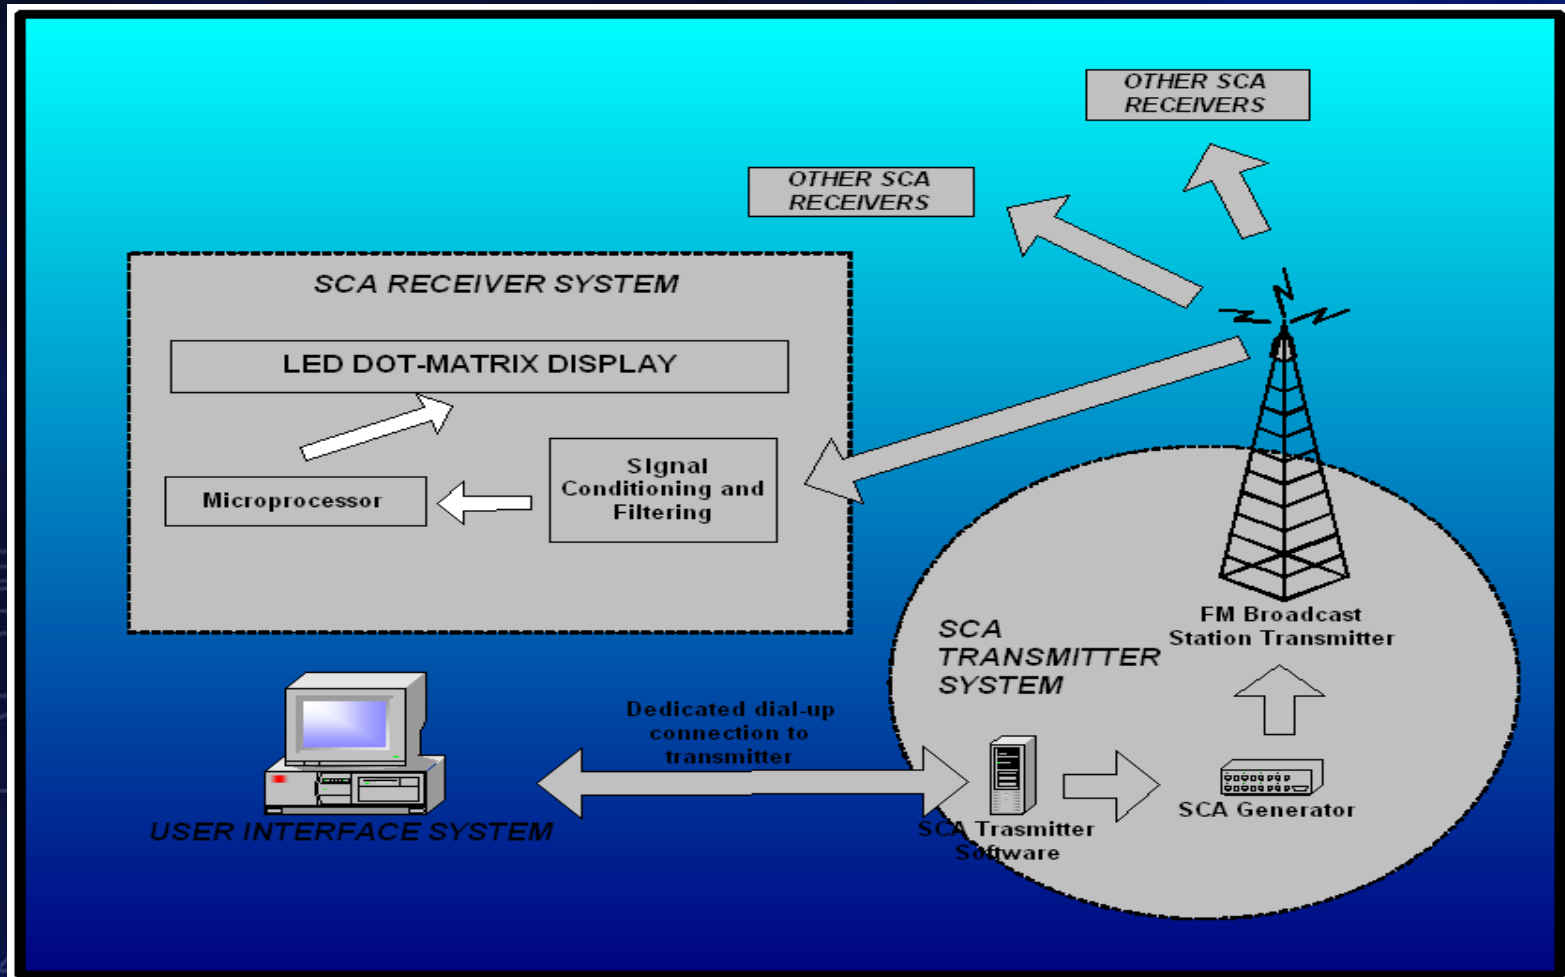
OTHER SCA RECEIVERS

OTHER SCA RECEIVERS

SCA RECEIVER SYSTEM

LED DOT-MATRIX DISPLAY

Microprocessor

Signal Conditioning and Filtering

SCA TRANSMITTER SYSTEM

FM Broadcast Station Transmitter

Dedicated dial-up connection to transmitter

USER INTERFACE SYSTEM

SCA Trasmitter Software

SCA Generator